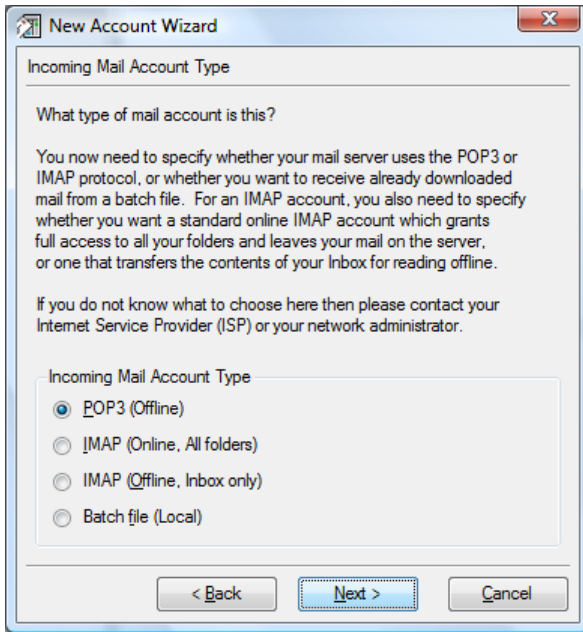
New Account Wizard

Incoming Mail Account Type

What type of mail account is this?

You now need to specify whether your mail server uses the POP3 or IMAP protocol, or whether you want to receive already downloaded mail from a batch file. For an IMAP account, you also need to specify whether you want a standard online IMAP account which grants full access to all your folders and leaves your mail on the server, or one that transfers the contents of your Inbox for reading offline.

If you do not know what to choose here then please contact your Internet Service Provider (ISP) or your network administrator.

Incoming Mail Account Type

POP3 (Offline)

IMAP (Online, All folders)

IMAP (Offline, Inbox only)

Batch file (Local)

< Back

Next >

Cancel